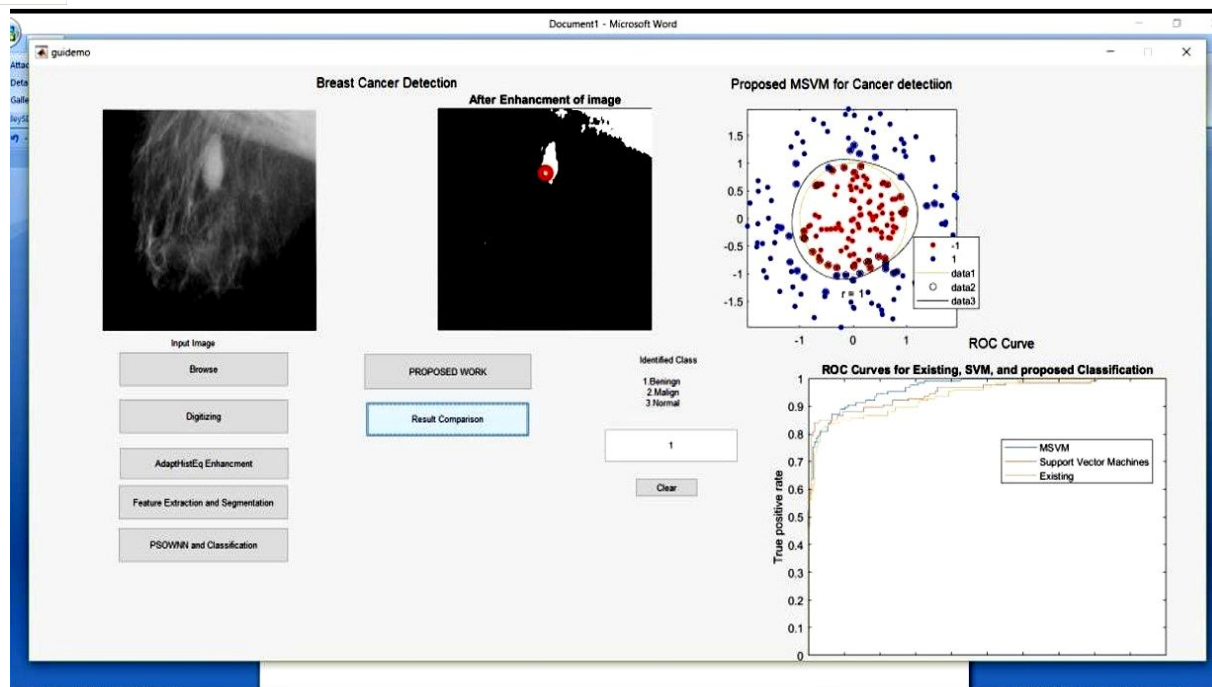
Document1 - Microsoft Word

Attac
Deta
Galle
ileySt

guidemo

Breast Cancer Detection

After Enhancment of image

Proposed MSVM for Cancer detectiion

1.5
1
0.5
0
-0.5
-1
-1.5
-1 0 1

r = 1

-1
1
data1
data2
data3

Input Image

Browse

Digitizing

AdaptHistEq Enhancment

Feature Extraction and Segmentation

PSOWNN and Classification

PROPOSED WORK

Result Comparison

Identified Class

1.Beningn
2.Malign
3.Normal

1

Clear

ROC Curve

ROC Curves for Existing, SVM, and proposed Classification

True positive rate

1
0.9
0.8
0.7
0.6
0.5
0.4
0.3
0.2
0.1
0

MSVM
Support Vector Machines
Existing